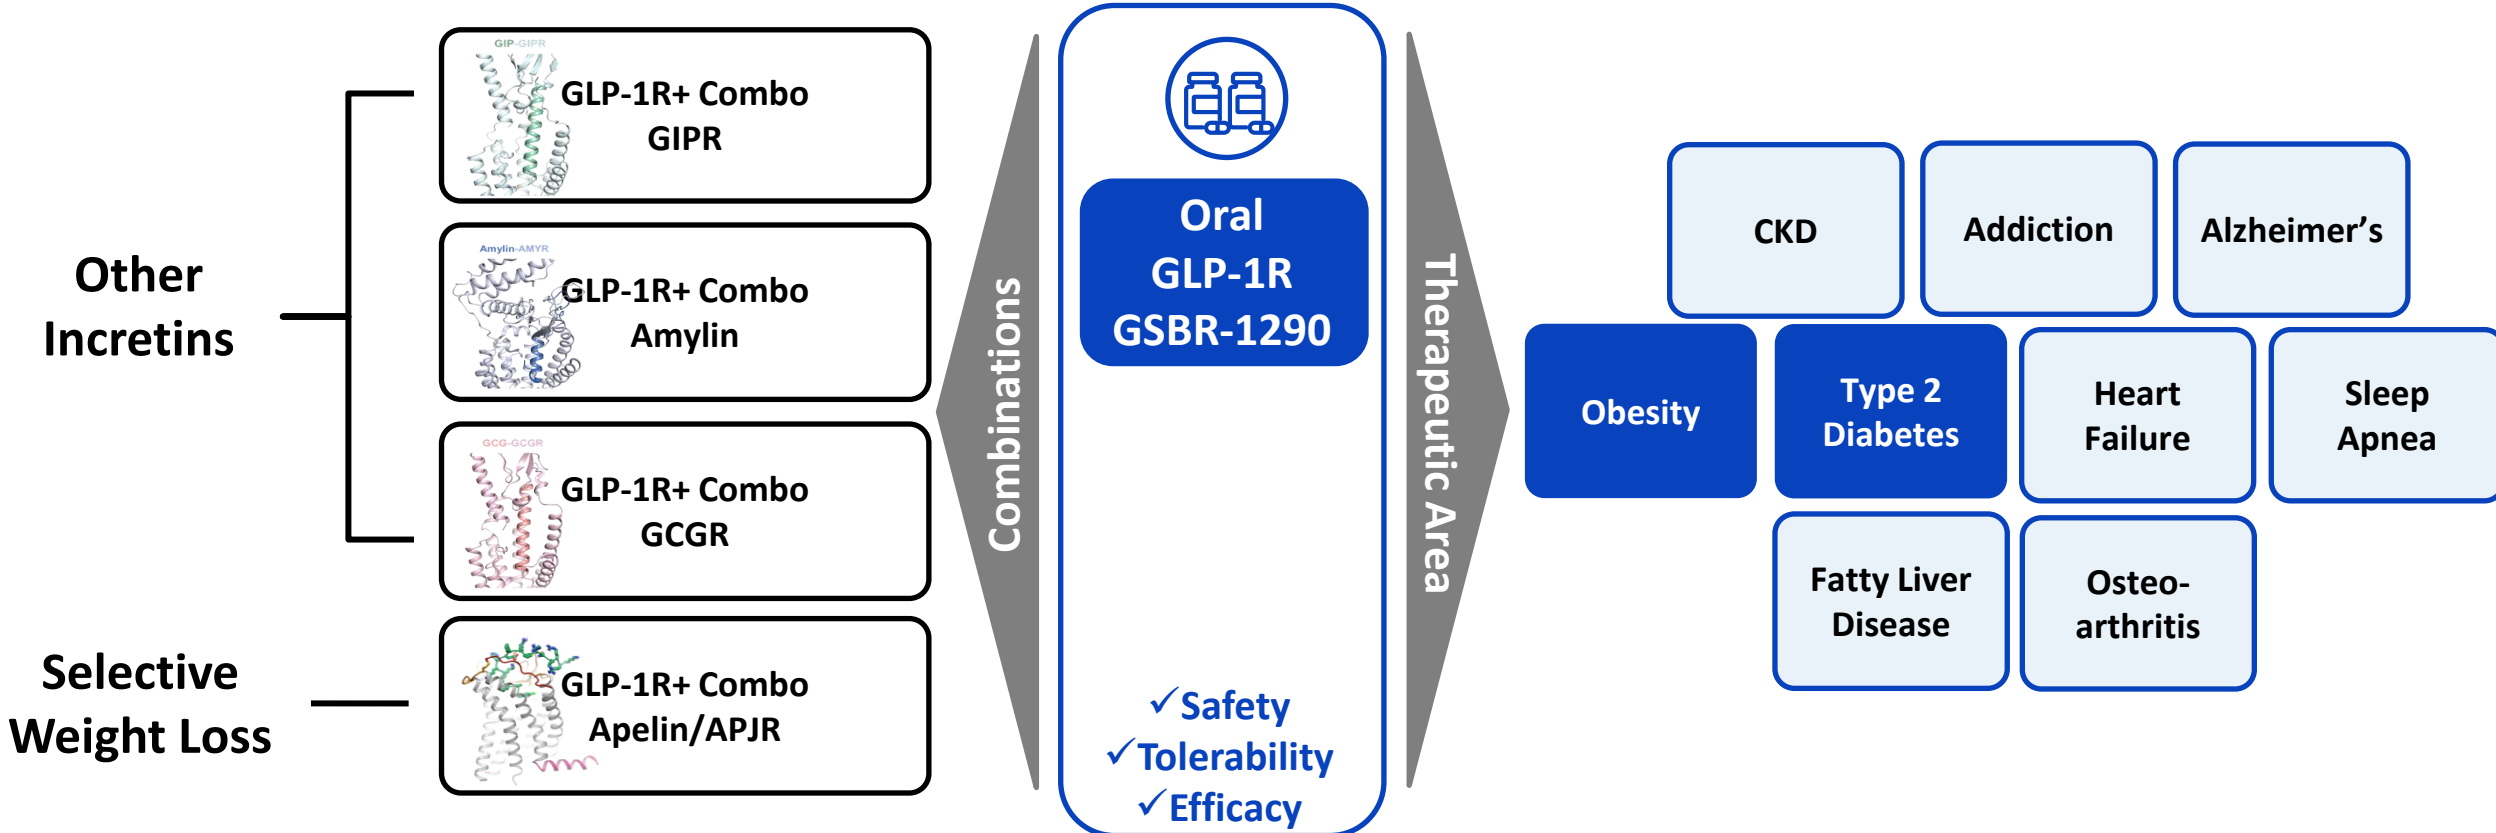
Other Incretins

Selective Weight Loss

GIP-GIPR
GLP-1R+ Combo GIPR

Amylin-AMYR
GLP-1R+ Combo Amylin

GCG-GCGR
GLP-1R+ Combo GCGR

GLP-1R+ Combo Apelin/APJR

Combinations

Oral GLP-1R GSBR-1290

✓Safety
✓Tolerability
✓Efficacy

Therapeutic Area

CKD
Addiction
Alzheimer's
Obesity
Type 2 Diabetes
Heart Failure
Sleep Apnea
Fatty Liver Disease
Osteo-arthritis